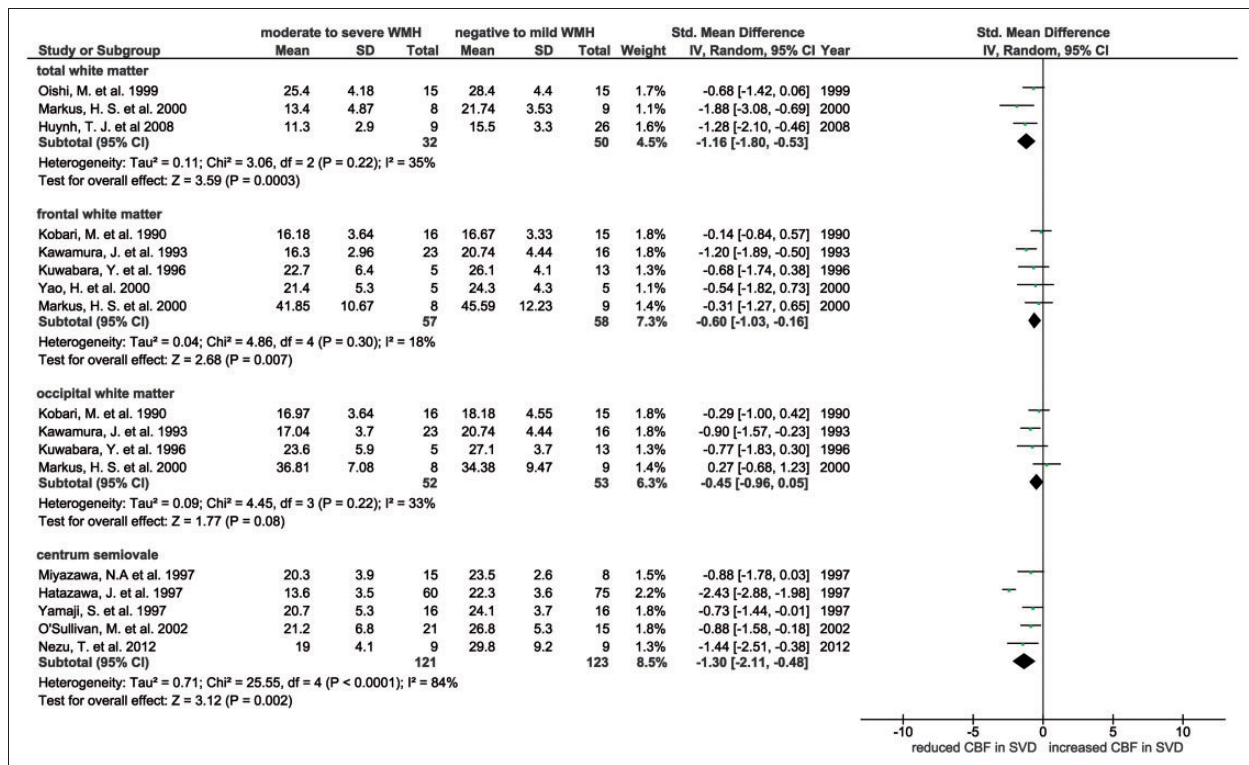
| Study or Subgroup | moderate to severe WMH Mean | SD | Total | negative to mild WMH Mean | SD | Total | Weight | Std. Mean Difference IV, Random, 95% CI | Year |
|---|---|---|---|---|---|---|---|---|---|
| **total white matter** | | | | | | | | | |
| Oishi, M. et al. 1999 | 25.4 | 4.18 | 15 | 28.4 | 4.4 | 15 | 1.7% | -0.68 [-1.42, 0.06] | 1999 |
| Markus, H. S. et al. 2000 | 13.4 | 4.87 | 8 | 21.74 | 3.53 | 9 | 1.1% | -1.88 [-3.08, -0.69] | 2000 |
| Huynh, T. J. et al 2008 | 11.3 | 2.9 | 9 | 15.5 | 3.3 | 26 | 1.6% | -1.28 [-2.10, -0.46] | 2008 |
| **Subtotal (95% CI)** | | | **32** | | | **50** | **4.5%** | **-1.16 [-1.80, -0.53]** | |

Heterogeneity: Tau² = 0.11; Chi² = 3.06, df = 2 (P = 0.22); I² = 35%
Test for overall effect: Z = 3.59 (P = 0.0003)

| Study or Subgroup | Mean | SD | Total | Mean | SD | Total | Weight | IV, Random, 95% CI | Year |
|---|---|---|---|---|---|---|---|---|---|
| **frontal white matter** | | | | | | | | | |
| Kobari, M. et al. 1990 | 16.18 | 3.64 | 16 | 16.67 | 3.33 | 15 | 1.8% | -0.14 [-0.84, 0.57] | 1990 |
| Kawamura, J. et al. 1993 | 16.3 | 2.96 | 23 | 20.74 | 4.44 | 16 | 1.8% | -1.20 [-1.89, -0.50] | 1993 |
| Kuwabara, Y. et al. 1996 | 22.7 | 6.4 | 5 | 26.1 | 4.1 | 13 | 1.3% | -0.68 [-1.74, 0.38] | 1996 |
| Yao, H. et al. 2000 | 21.4 | 5.3 | 5 | 24.3 | 4.3 | 5 | 1.1% | -0.54 [-1.82, 0.73] | 2000 |
| Markus, H. S. et al. 2000 | 41.85 | 10.67 | 8 | 45.59 | 12.23 | 9 | 1.4% | -0.31 [-1.27, 0.65] | 2000 |
| **Subtotal (95% CI)** | | | **57** | | | **58** | **7.3%** | **-0.60 [-1.03, -0.16]** | |

Heterogeneity: Tau² = 0.04; Chi² = 4.86, df = 4 (P = 0.30); I² = 18%
Test for overall effect: Z = 2.68 (P = 0.007)

| Study or Subgroup | Mean | SD | Total | Mean | SD | Total | Weight | IV, Random, 95% CI | Year |
|---|---|---|---|---|---|---|---|---|---|
| **occipital white matter** | | | | | | | | | |
| Kobari, M. et al. 1990 | 16.97 | 3.64 | 16 | 18.18 | 4.55 | 15 | 1.8% | -0.29 [-1.00, 0.42] | 1990 |
| Kawamura, J. et al. 1993 | 17.04 | 3.7 | 23 | 20.74 | 4.44 | 16 | 1.8% | -0.90 [-1.57, -0.23] | 1993 |
| Kuwabara, Y. et al. 1996 | 23.6 | 5.9 | 5 | 27.1 | 3.7 | 13 | 1.3% | -0.77 [-1.83, 0.30] | 1996 |
| Markus, H. S. et al. 2000 | 36.81 | 7.08 | 8 | 34.38 | 9.47 | 9 | 1.4% | 0.27 [-0.68, 1.23] | 2000 |
| **Subtotal (95% CI)** | | | **52** | | | **53** | **6.3%** | **-0.45 [-0.96, 0.05]** | |

Heterogeneity: Tau² = 0.09; Chi² = 4.45, df = 3 (P = 0.22); I² = 33%
Test for overall effect: Z = 1.77 (P = 0.08)

| Study or Subgroup | Mean | SD | Total | Mean | SD | Total | Weight | IV, Random, 95% CI | Year |
|---|---|---|---|---|---|---|---|---|---|
| **centrum semiovale** | | | | | | | | | |
| Miyazawa, N.A et al. 1997 | 20.3 | 3.9 | 15 | 23.5 | 2.6 | 8 | 1.5% | -0.88 [-1.78, 0.03] | 1997 |
| Hatazawa, J. et al. 1997 | 13.6 | 3.5 | 60 | 22.3 | 3.6 | 75 | 2.2% | -2.43 [-2.88, -1.98] | 1997 |
| Yamaji, S. et al. 1997 | 20.7 | 5.3 | 16 | 24.1 | 3.7 | 16 | 1.8% | -0.73 [-1.44, -0.01] | 1997 |
| O'Sullivan, M. et al. 2002 | 21.2 | 6.8 | 21 | 26.8 | 5.3 | 15 | 1.8% | -0.88 [-1.58, -0.18] | 2002 |
| Nezu, T. et al. 2012 | 19 | 4.1 | 9 | 29.8 | 9.2 | 9 | 1.3% | -1.44 [-2.51, -0.38] | 2012 |
| **Subtotal (95% CI)** | | | **121** | | | **123** | **8.5%** | **-1.30 [-2.11, -0.48]** | |

Heterogeneity: Tau² = 0.71; Chi² = 25.55, df = 4 (P < 0.0001); I² = 84%
Test for overall effect: Z = 3.12 (P = 0.002)

Std. Mean Difference
IV, Random, 95% CI

-10 -5 0 5 10
reduced CBF in SVD increased CBF in SVD